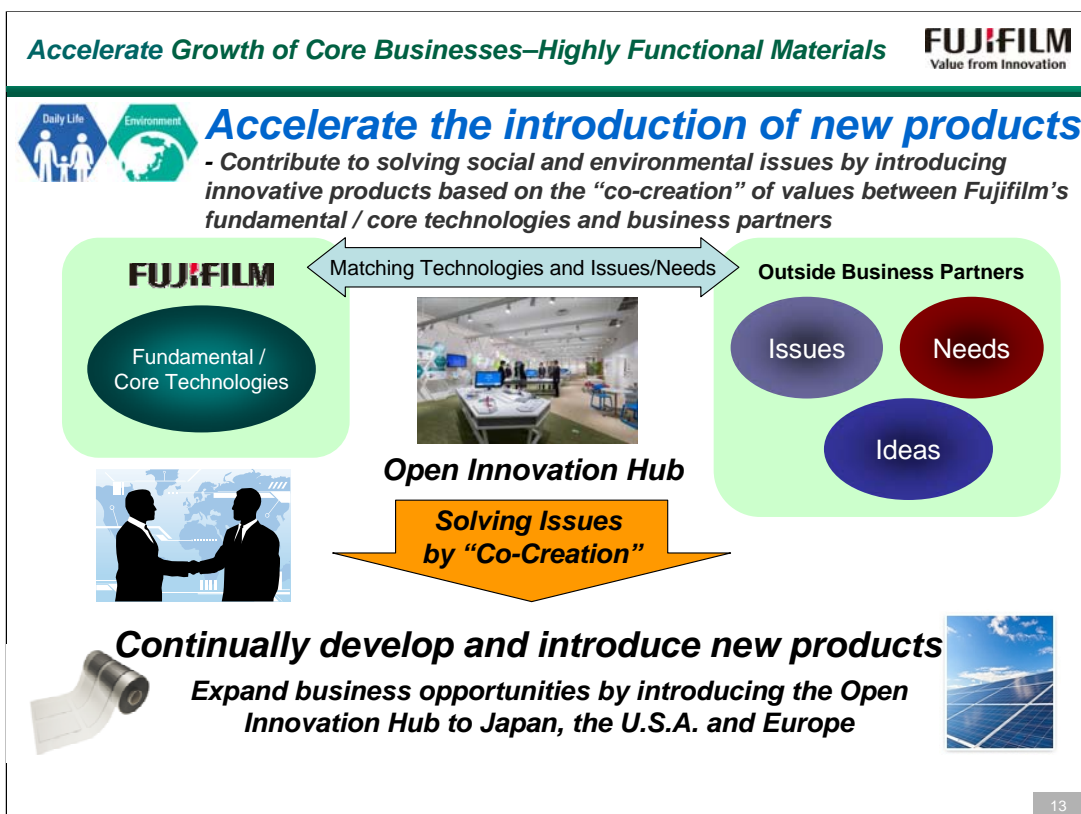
Accelerate Growth of Core Businesses–Highly Functional Materials

FUJIFILM
Value from Innovation

Daily Life
Environment

Accelerate the introduction of new products

- Contribute to solving social and environmental issues by introducing innovative products based on the "co-creation" of values between Fujifilm's fundamental / core technologies and business partners

FUJIFILM

Matching Technologies and Issues/Needs

Outside Business Partners

Fundamental / Core Technologies

Issues

Needs

Ideas

Open Innovation Hub

Solving Issues by "Co-Creation"

Continually develop and introduce new products

Expand business opportunities by introducing the Open Innovation Hub to Japan, the U.S.A. and Europe

13